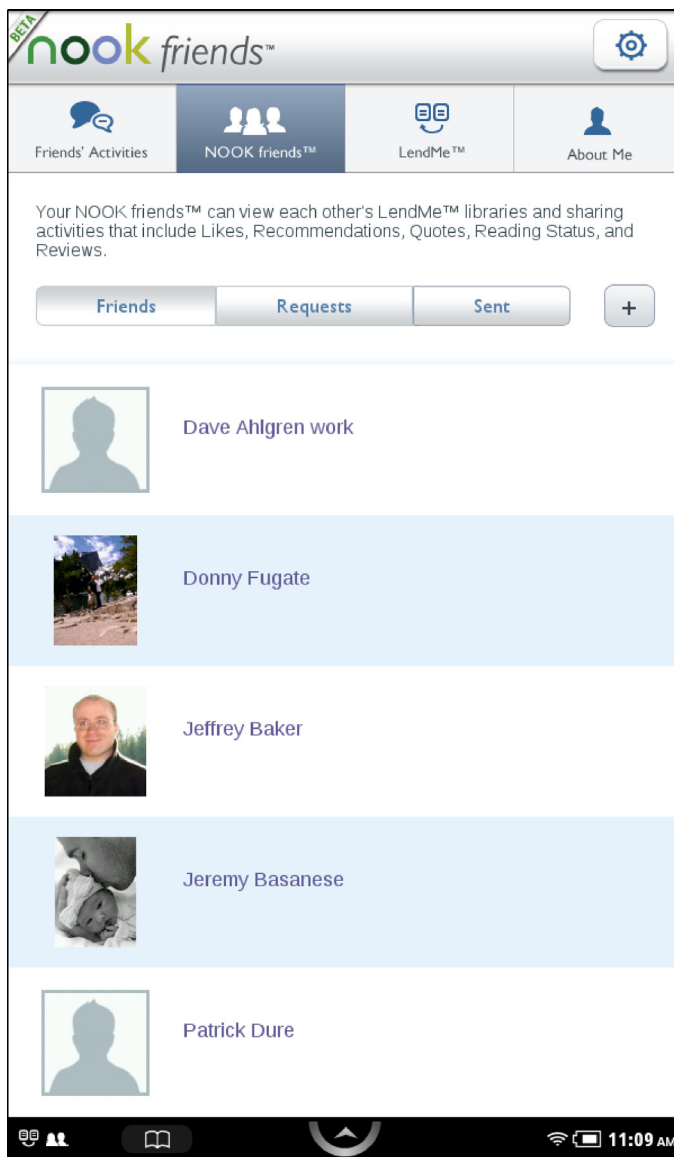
BETA
nook friends™

Friends' Activities
NOOK friends™
LendMe™
About Me

Your NOOK friends™ can view each other's LendMe™ libraries and sharing activities that include Likes, Recommendations, Quotes, Reading Status, and Reviews.

Friends
Requests
Sent
+

Dave Ahlgren work

Donny Fugate

Jeffrey Baker

Jeremy Basanese

Patrick Dure

11:09 AM